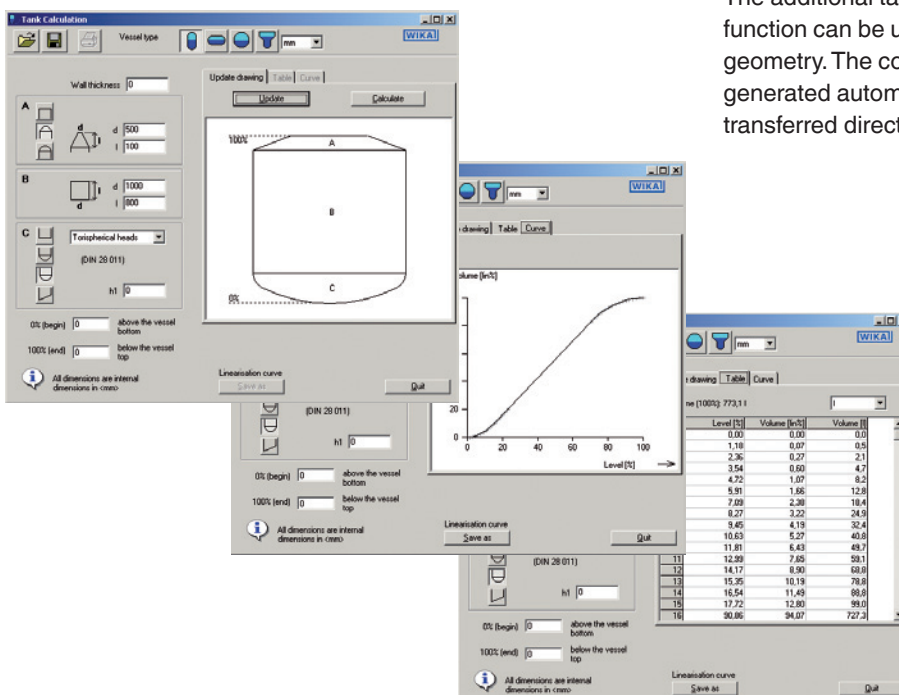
The additional ta
function can be u
geometry. The co
generated autom
transferred direct

Tank Calculation
Vessel type
mm
WIKA
Wall thickness 0
Update drawing | Table | Curve
Update
Calculate
A
d 500
l 100
100%
A
B
d 1000
l 800
B
C
Torispherical heads
(DIN 28 011)
h1 0
C
0%
0% (begin) 0 above the vessel bottom
100% (end) 0 below the vessel top
All dimensions are internal dimensions in <mm>
Linearisation curve
Save as
Quit

mm
WIKA
drawing | Table | Curve
olume [lin%]
20
0
0 20 40 60 80 100
Level [%]
(DIN 28 011)
h1 0
0% (begin) 0 above the vessel bottom
100% (end) 0 below the vessel top
All dimensions are internal dimensions in <mm>
Linearisation curve
Save as
Quit

mm
WIKA
drawing | Table | Curve
e (100%): 773,1 l
l

| | Level [%] | Volume [lin%] | Volume [l] |
|---|---|---|---|
| | 0,00 | 0,00 | 0,0 |
| | 1,18 | 0,07 | 0,5 |
| | 2,36 | 0,27 | 2,1 |
| | 3,54 | 0,60 | 4,7 |
| | 4,72 | 1,07 | 8,2 |
| | 5,91 | 1,66 | 12,8 |
| | 7,09 | 2,38 | 18,4 |
| | 8,27 | 3,22 | 24,9 |
| | 9,45 | 4,19 | 32,4 |
| | 10,63 | 5,27 | 40,8 |
| | 11,81 | 6,43 | 49,7 |
| 11 | 12,99 | 7,65 | 59,1 |
| 12 | 14,17 | 8,90 | 68,8 |
| 13 | 15,35 | 10,19 | 78,8 |
| 14 | 16,54 | 11,49 | 88,8 |
| 15 | 17,72 | 12,80 | 99,0 |
| 16 | 90,86 | 94,07 | 727,3 |

(DIN 28 011)
h1 0
0% (begin) 0 above the vessel bottom
100% (end) 0 below the vessel top
All dimensions are internal dimensions in <mm>
Linearisation curve
Save as
Quit